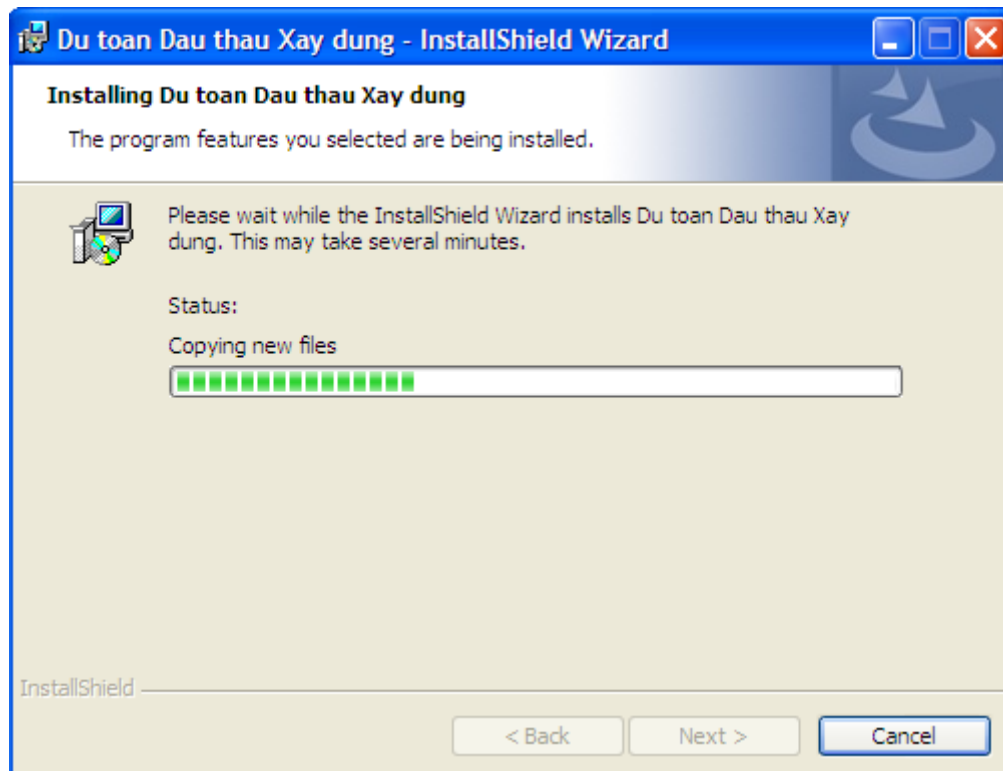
Du toan Dau thau Xay dung - InstallShield Wizard

Installing Du toan Dau thau Xay dung

The program features you selected are being installed.

Please wait while the InstallShield Wizard installs Du toan Dau thau Xay dung. This may take several minutes.

Status:

Copying new files

InstallShield

< Back

Next >

Cancel